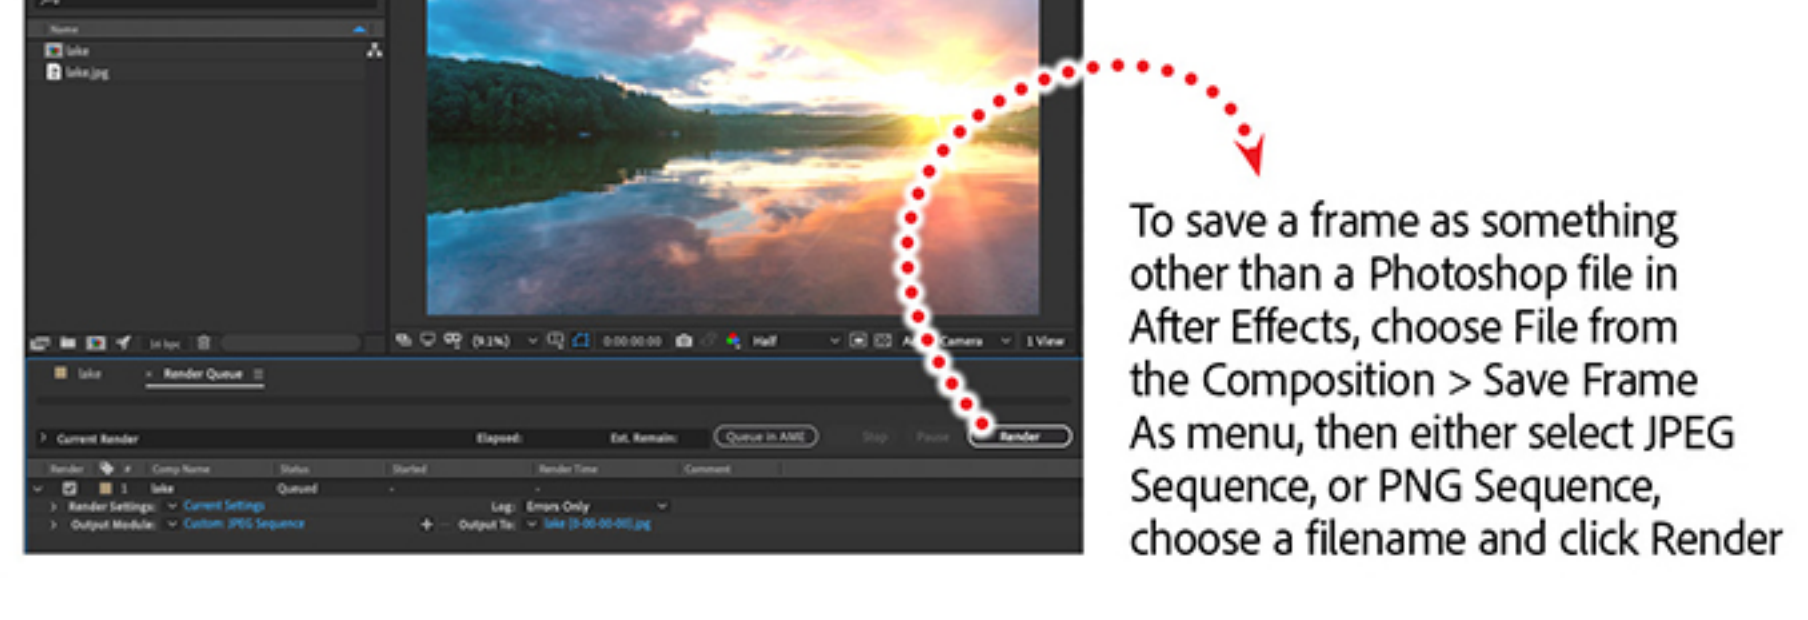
Name
lake
lake.jpg
(9.1%)
0:00:00:00
Half
Camera
1 View
lake
Render Queue
Current Render
Elapsed:
Est. Remain:
Queue in AME
Stop
Pause
Render
Render
Comp Name
Status
Started
Render Time
Comment
1
lake
Queued
Render Settings:
Current Settings
Log:
Errors Only
Output Module:
Custom: JPEG Sequence
Output To:
lake [0-00-00-00].jpg

To save a frame as something other than a Photoshop file in After Effects, choose File from the Composition > Save Frame As menu, then either select JPEG Sequence, or PNG Sequence, choose a filename and click Render